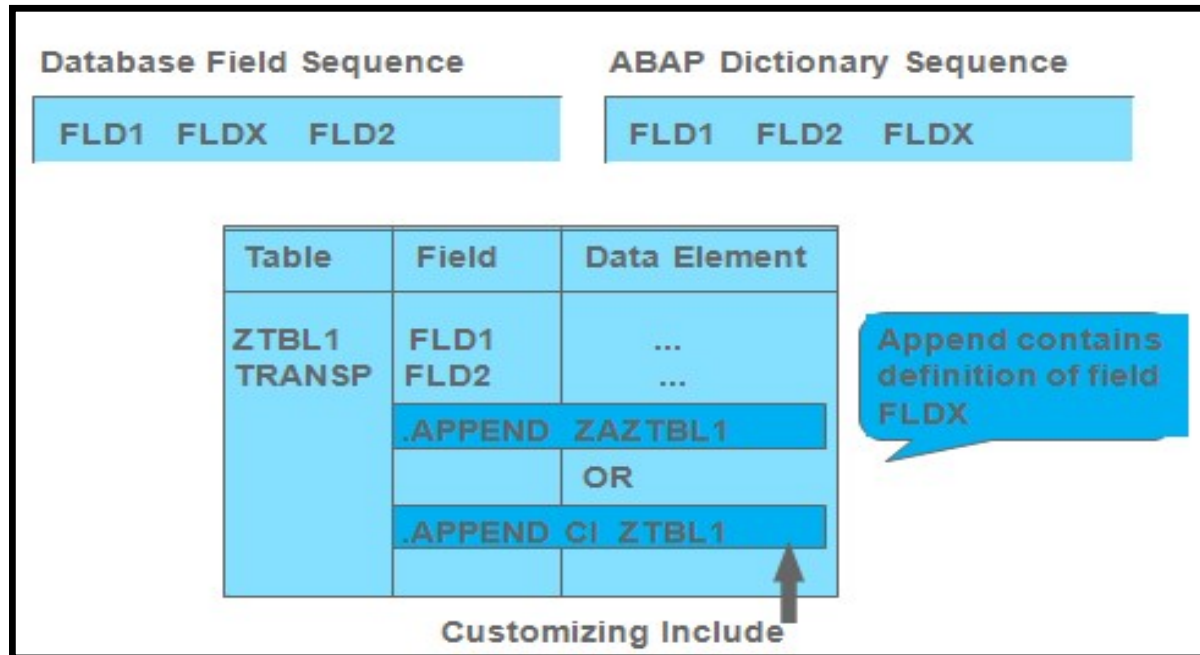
Database Field Sequence

FLD1 FLDX FLD2

ABAP Dictionary Sequence

FLD1 FLD2 FLDX

| Table | Field | Data Element |
|---|---|---|
| ZTBL1 TRANSP | FLD1 FLD2 | ... ... |
| | .APPEND ZAZTBL1 | |
| | | OR |
| | .APPEND CI ZTBL1 | |
| | | |

Append contains definition of field FLDX

Customizing Include